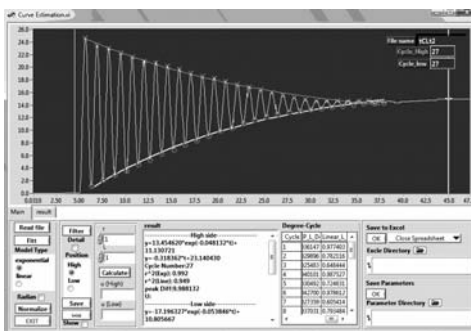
Curve Estimation.vi

File name YCL12
Cycle_High 27
Cycle_low 27

26.0
24.0
22.0
20.0
18.0
16.0
14.0
12.0
10.0
8.0
6.0

0.0010 2.50 5.00 7.50 10.0 12.5 15.0 17.5 20.0 22.5 25.0 27.5 30.0 32.5 35.0 37.5 40.0 42.5 45.0 47.5

Main result

Read file
Fit
Model Type
exponential
linear
Radian
Normalize
EXIT

Filter
Detail
Position
High
Low
Save
Show

Calculate
x (High)
x (Low)

result
High side
y=13.454620*exp(-0.048132*t)+13.130721
y=-0.318362*t+23.140430
Cycle Number:27
r^2(Exp): 0.992
r^2(Line): 0.949
peak Diff:9.988132
Low side
y=-17.196327*exp(-0.053846*t)+18.805667

Degree-Cycle
Cycle | P_L_D | Linear_L
1 | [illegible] | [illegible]
2 | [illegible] | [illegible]
3 | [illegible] | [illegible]
4 | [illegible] | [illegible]
5 | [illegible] | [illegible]
6 | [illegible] | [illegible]
7 | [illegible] | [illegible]
8 | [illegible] | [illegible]

Save to Excel
OK Close Spreadsheet
Excle Directory
Save Parameters
OK
Parameter Directory